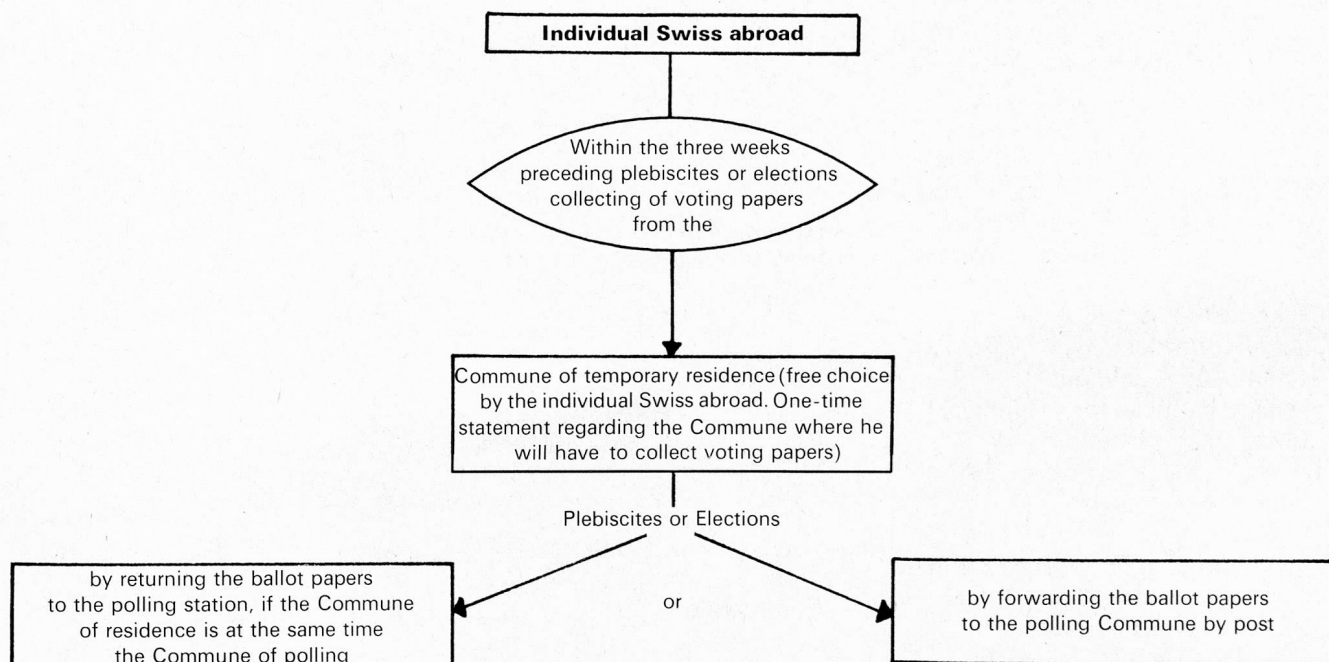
Individual Swiss abroad

Within the three weeks preceding plebiscites or elections collecting of voting papers from the

Commune of temporary residence (free choice by the individual Swiss abroad. One-time statement regarding the Commune where he will have to collect voting papers)

Plebiscites or Elections

by returning the ballot papers to the polling station, if the Commune of residence is at the same time the Commune of polling

or

by forwarding the ballot papers to the polling Commune by post